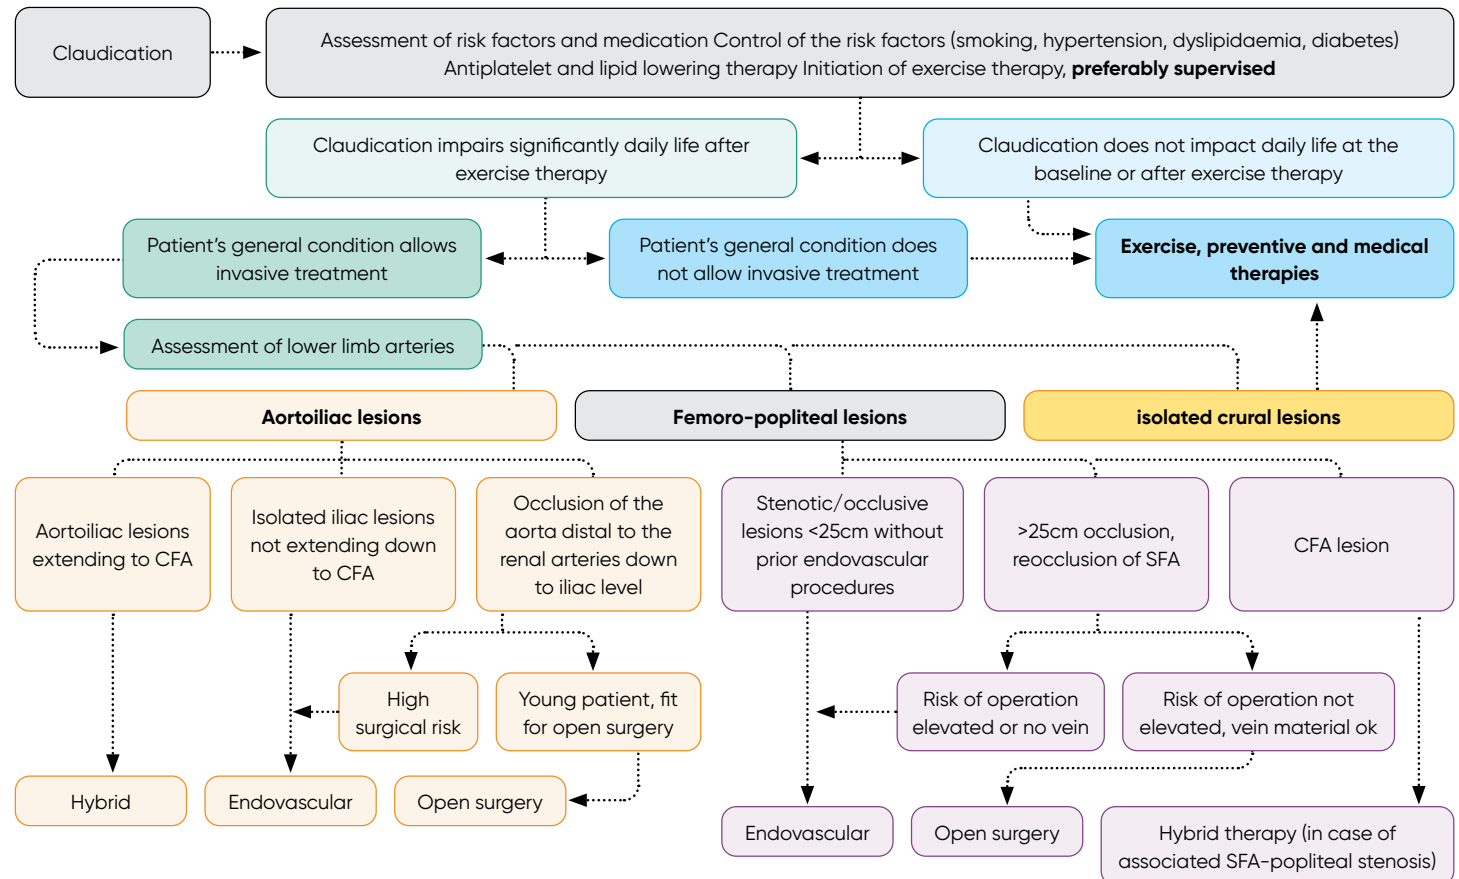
Claudication

Assessment of risk factors and medication Control of the risk factors (smoking, hypertension, dyslipidaemia, diabetes) Antiplatelet and lipid lowering therapy Initiation of exercise therapy, **preferably supervised**

Claudication impairs significantly daily life after exercise therapy

Claudication does not impact daily life at the baseline or after exercise therapy

Patient's general condition allows invasive treatment

Patient's general condition does not allow invasive treatment

**Exercise, preventive and medical therapies**

Assessment of lower limb arteries

**Aortoiliac lesions**

**Femoro-popliteal lesions**

**isolated crural lesions**

Aortoiliac lesions extending to CFA

Isolated iliac lesions not extending down to CFA

Occlusion of the aorta distal to the renal arteries down to iliac level

Stenotic/occlusive lesions <25cm without prior endovascular procedures

>25cm occlusion, reocclusion of SFA

CFA lesion

High surgical risk

Young patient, fit for open surgery

Risk of operation elevated or no vein

Risk of operation not elevated, vein material ok

Hybrid

Endovascular

Open surgery

Endovascular

Open surgery

Hybrid therapy (in case of associated SFA-popliteal stenosis)